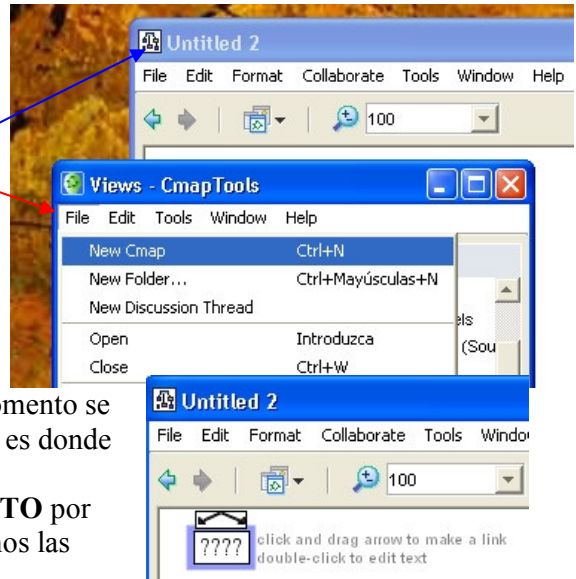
Untitled 2
File Edit Format Collaborate Tools Window Help
100

Views - CmapTools
File Edit Tools Window Help
New Cmap Ctrl+N
New Folder... Ctrl+Mayúsculas+N
New Discussion Thread
Open Introduzca
Close Ctrl+W
els
(Sou

omento se
es donde

TO por
os las

Untitled 2
File Edit Format Collaborate Tools Windo
100
????
click and drag arrow to make a link
double-click to edit text